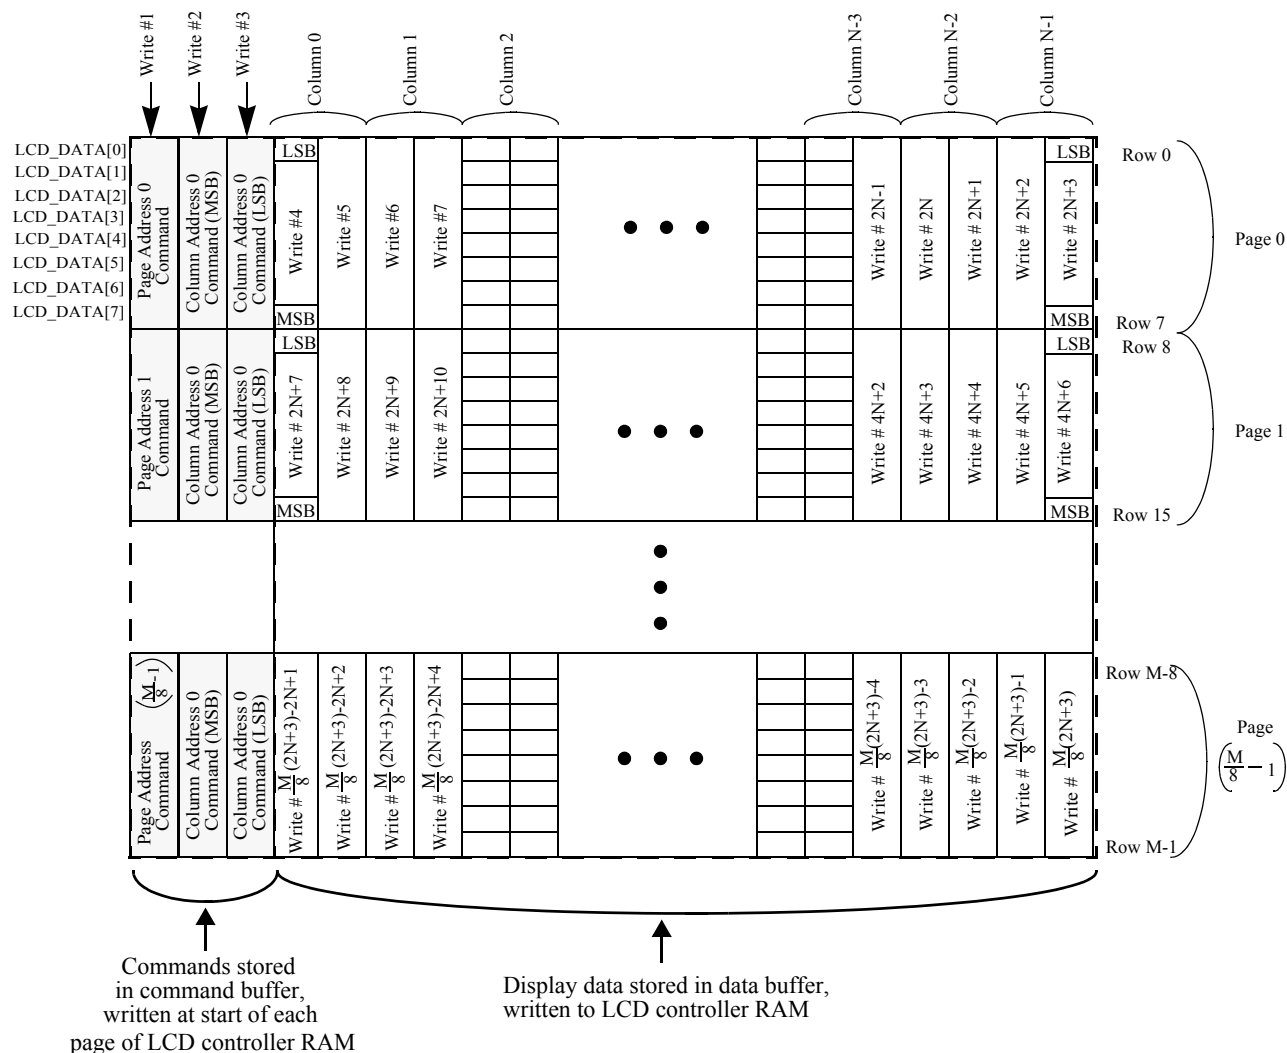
Write #1
Write #2
Write #3
Column 0
Column 1
Column 2
Column N-3
Column N-2
Column N-1

LCD_DATA[0]
LCD_DATA[1]
LCD_DATA[2]
LCD_DATA[3]
LCD_DATA[4]
LCD_DATA[5]
LCD_DATA[6]
LCD_DATA[7]

Page Address 0 Command
Column Address 0 Command (MSB)
Column Address 0 Command (LSB)
LSB
Write #4
MSB
Write #5
Write #6
Write #7
Write # 2N-1
Write # 2N
Write # 2N+1
Write # 2N+2
LSB
Write # 2N+3
MSB
Row 0
Page 0
Row 7

Page Address 1 Command
Column Address 0 Command (MSB)
Column Address 0 Command (LSB)
LSB
Write # 2N+7
MSB
Write # 2N+8
Write # 2N+9
Write # 2N+10
Write # 4N+2
Write # 4N+3
Write # 4N+4
Write # 4N+5
LSB
Write # 4N+6
MSB
Row 8
Page 1
Row 15

Page Address $\left(\frac{M}{8}-1\right)$ Command
Column Address 0 Command (MSB)
Column Address 0 Command (LSB)
Write # $\frac{M}{8}$(2N+3)-2N+1
Write # $\frac{M}{8}$(2N+3)-2N+2
Write # $\frac{M}{8}$(2N+3)-2N+3
Write # $\frac{M}{8}$(2N+3)-2N+4
Write # $\frac{M}{8}$(2N+3)-4
Write # $\frac{M}{8}$(2N+3)-3
Write # $\frac{M}{8}$(2N+3)-2
Write # $\frac{M}{8}$(2N+3)-1
Write # $\frac{M}{8}$(2N+3)
Row M-8
Page $\left(\frac{M}{8}-1\right)$
Row M-1

Commands stored in command buffer, written at start of each page of LCD controller RAM

Display data stored in data buffer, written to LCD controller RAM